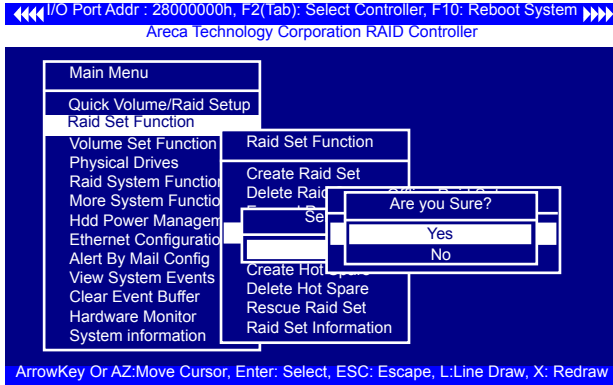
I/O Port Addr : 28000000h, F2(Tab): Select Controller, F10: Reboot System
Areca Technology Corporation RAID Controller

Main Menu

Quick Volume/Raid Setup
Raid Set Function
Volume Set Function
Physical Drives
Raid System Function
More System Function
Hdd Power Managem
Ethernet Configuratio
Alert By Mail Config
View System Events
Clear Event Buffer
Hardware Monitor
System information

Raid Set Function

Create Raid Set
Delete Raid
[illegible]
Se
Create Hot Spare
Delete Hot Spare
Rescue Raid Set
Raid Set Information

Are you Sure?
Yes
No

ArrowKey Or AZ:Move Cursor, Enter: Select, ESC: Escape, L:Line Draw, X: Redraw